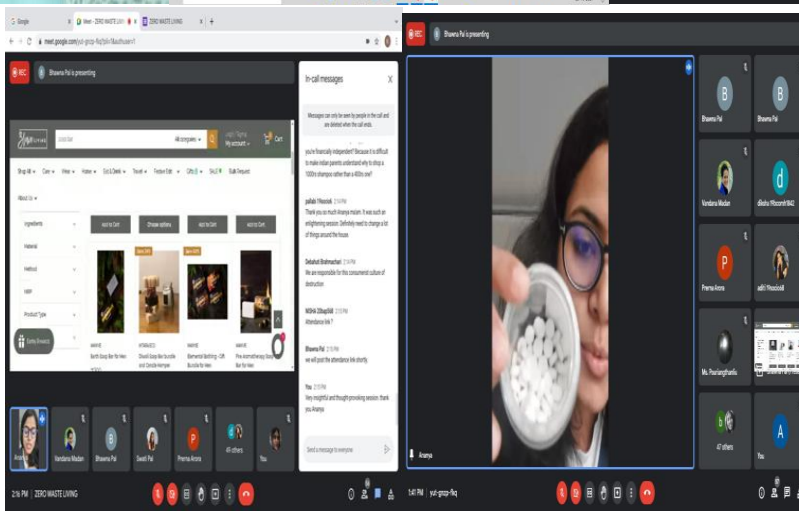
Google | Meet - ZERO WASTE LIVING | ZERO WASTE LIVING

meet.google.com/yut-gmzp-fkq?pli=1&authuser=1

REC

Bhawna Pal is presenting

In-call messages

Messages can only be seen by people in the call and are deleted when the call ends

you're financially independent? Because it is difficult to make indian parents understand why to shop a 1000rs shampoo rather than a 400rs one?

pallabi Tthoolok 2:14 PM
Thank you so much Ananya ma'am. It was such an enlightening session. Definitely need to change a lot of things around the house.

Debahuti Brahmachari 2:14 PM
We are responsible for this consumerist culture of destruction.

NISHA 20bsp568 2:15 PM
Attendance link ?

Bhawna Pal 2:15 PM
we will post the attendance link shortly.

You 2:15 PM
Very insightful and thought-provoking session. thank you Ananya

Send a message to everyone

Search | All categories | Login / Signup My account | Cart

Shop All | Care | Wear | Home | Eat & Drink | Travel | Festive Edit | Gifts | SALE | Bulk Request

About Us

Ingredients
Material
Method
MRP
Product Type

Add to Cart | Choose options | Add to Cart | Add to Cart

Earthy Bar for Men | Chandi Soap Bar bundle and Candle Hamper | Elemental Bathing - OR Bundle for Men | Pre-aromatherapy Soap Bar for Men

Ananya | Vandana Madan | Bhawna Pal | Swati Pal | Prerna Arora | 49 others | You

2:16 PM | ZERO WASTE LIVING

REC

Bhawna Pal is presenting

Bhawna Pal | Bhawna Pal | Vandana Madan | diksha 19bcom942 | Prerna Arora | aditi 19soci005 | Ms. Poulanghsha | 47 others | You

Ananya

1:41 PM | yut-gmzp-fkq